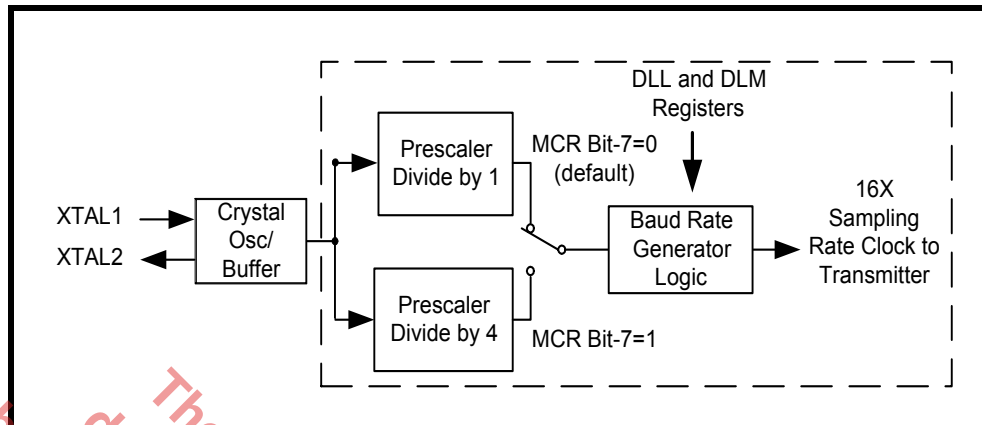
DLL and DLM Registers

XTAL1

XTAL2

Crystal Osc/ Buffer

Prescaler Divide by 1

MCR Bit-7=0 (default)

Prescaler Divide by 4

MCR Bit-7=1

Baud Rate Generator Logic

16X Sampling Rate Clock to Transmitter

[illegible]